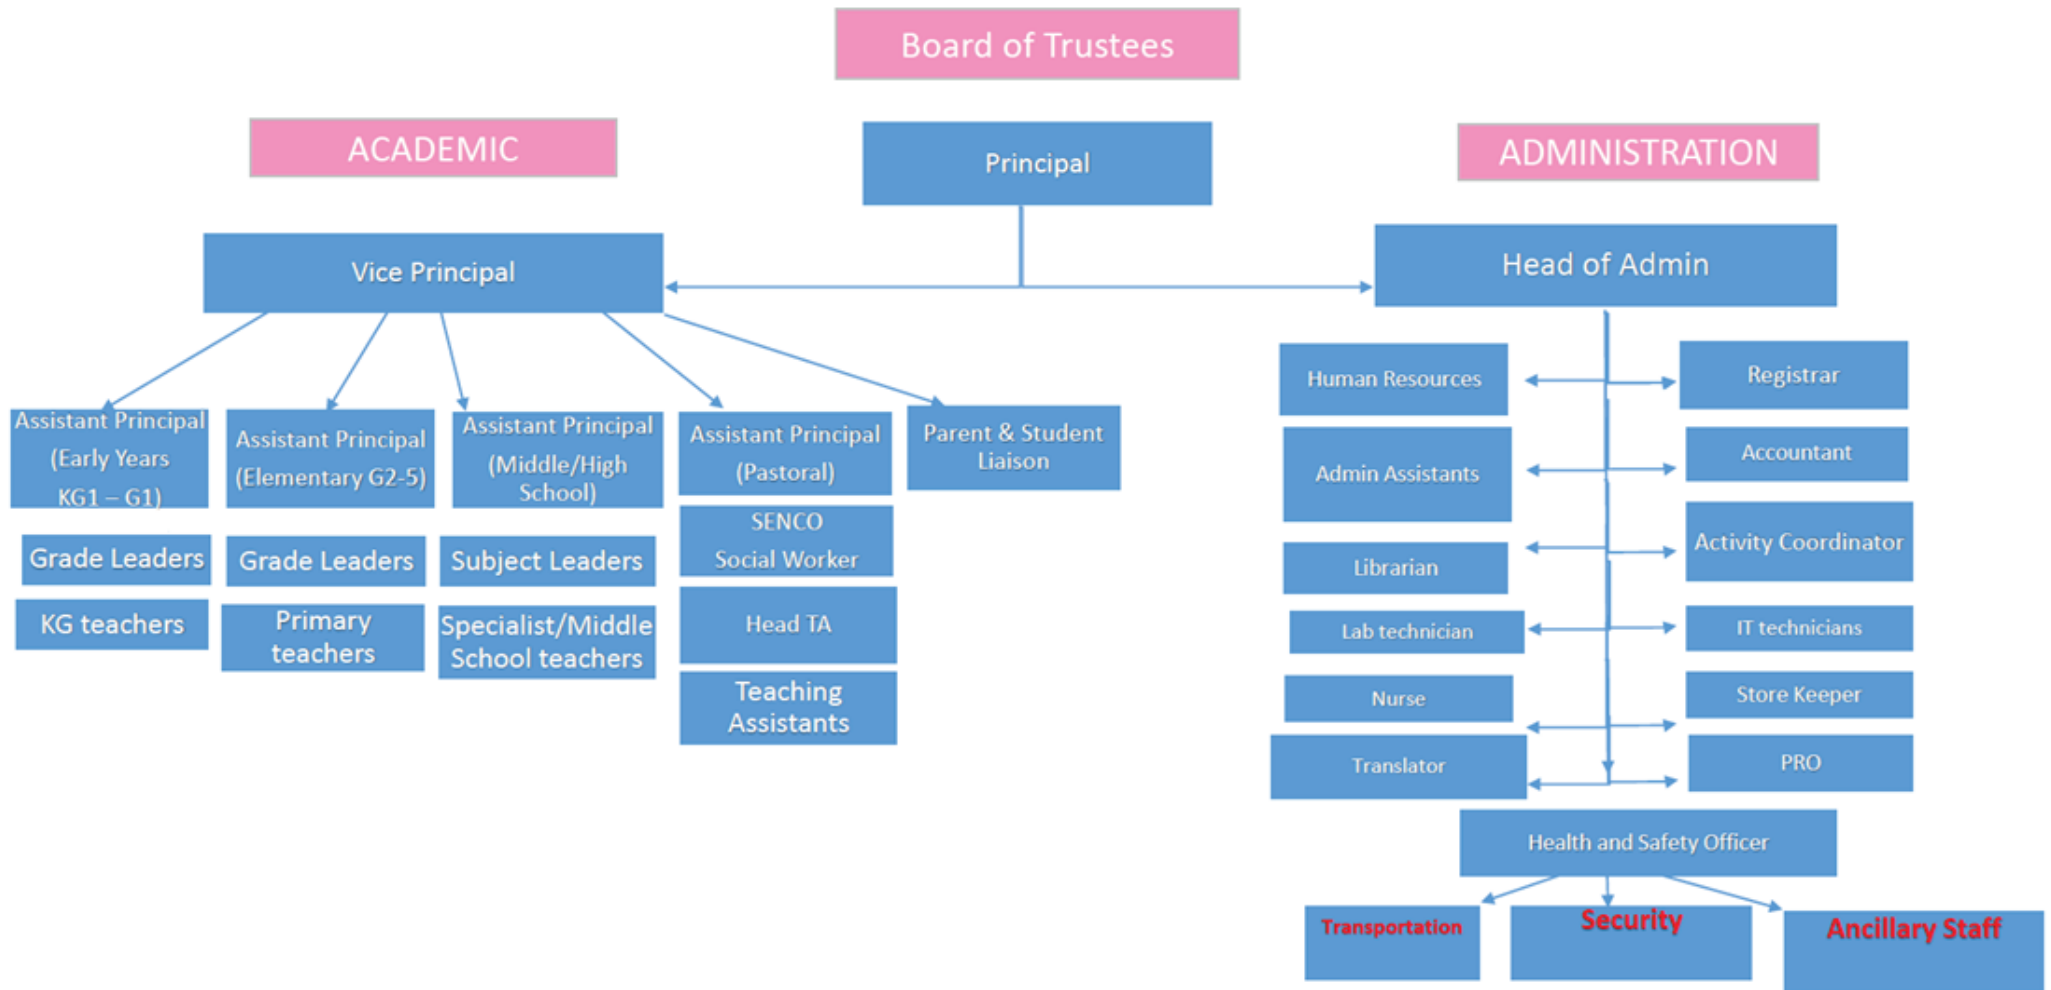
Board of Trustees

ACADEMIC

Principal

ADMINISTRATION

Vice Principal

Head of Admin

Assistant Principal (Early Years KG1 – G1)

Assistant Principal (Elementary G2-5)

Assistant Principal (Middle/High School)

Assistant Principal (Pastoral)

Parent & Student Liaison

Grade Leaders

Grade Leaders

Subject Leaders

SENCO Social Worker

KG teachers

Primary teachers

Specialist/Middle School teachers

Head TA

Teaching Assistants

Human Resources

Registrar

Admin Assistants

Accountant

Librarian

Activity Coordinator

Lab technician

IT technicians

Nurse

Store Keeper

Translator

PRO

Health and Safety Officer

Transportation

Security

Ancillary Staff